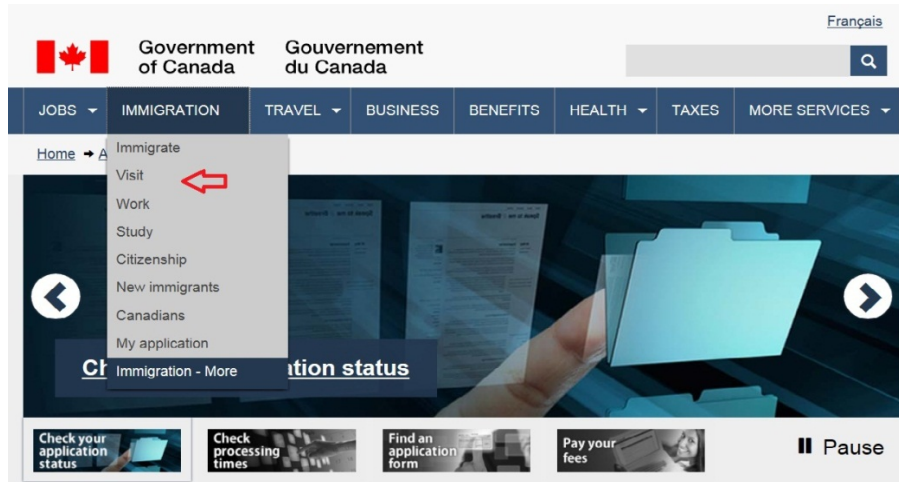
Français

Government of Canada

Gouvernement du Canada

JOBS IMMIGRATION TRAVEL BUSINESS BENEFITS HEALTH TAXES MORE SERVICES

Home → A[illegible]

Immigrate
Visit
Work
Study
Citizenship
New immigrants
Canadians
My application
Immigration - More

Ch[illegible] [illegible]ation status

Check your application status

Check processing times

Find an application form

Pay your fees

Pause